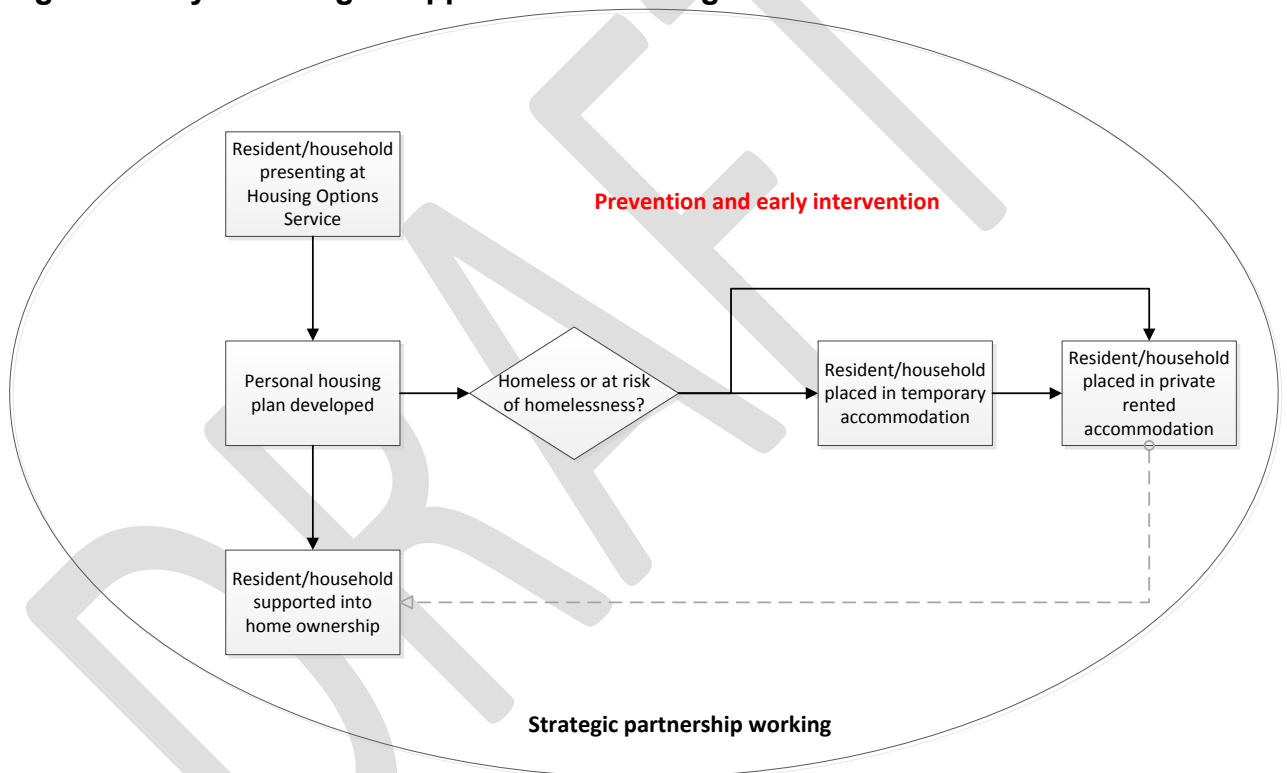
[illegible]

Resident/household presenting at Housing Options Service

Prevention and early intervention

Personal housing plan developed

Homeless or at risk of homelessness?

Resident/household placed in temporary accommodation

Resident/household placed in private rented accommodation

Resident/household supported into home ownership

Strategic partnership working

DRAFT